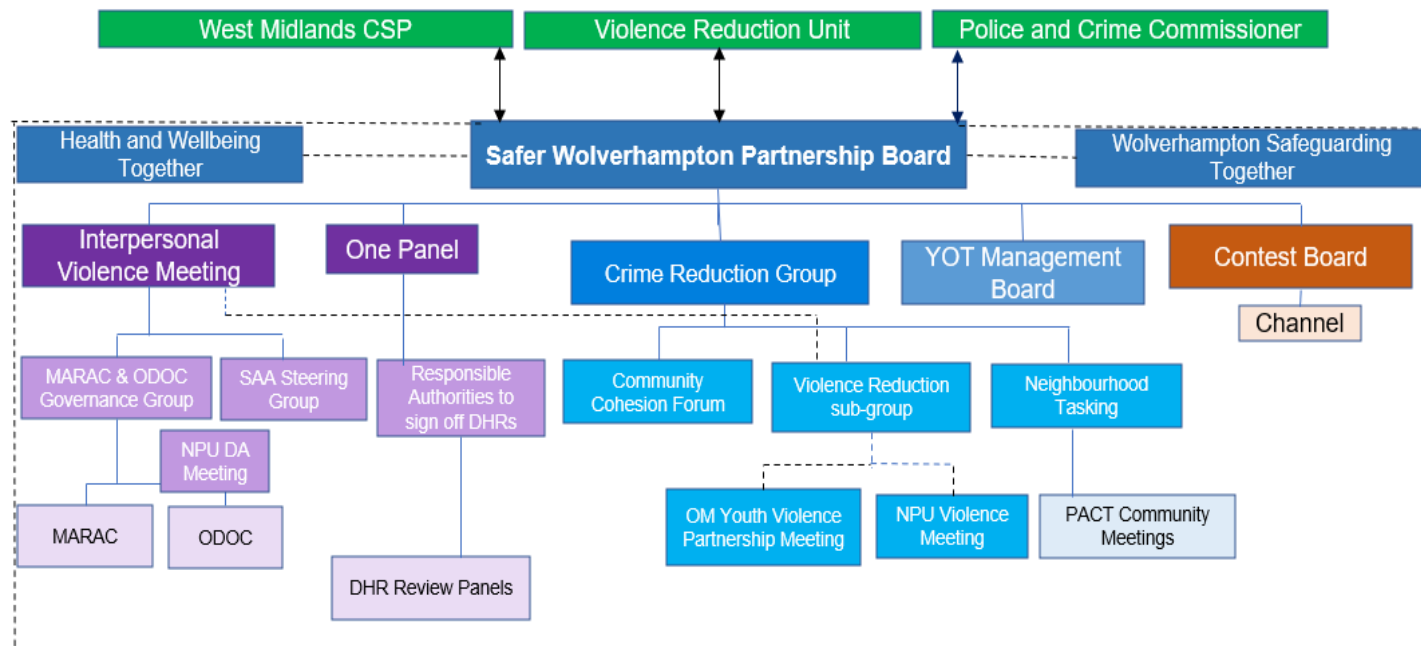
West Midlands CSP

Violence Reduction Unit

Police and Crime Commissioner

Health and Wellbeing Together

Safer Wolverhampton Partnership Board

Wolverhampton Safeguarding Together

Interpersonal Violence Meeting

One Panel

Crime Reduction Group

YOT Management Board

Contest Board

Channel

MARAC & ODOC Governance Group

SAA Steering Group

Responsible Authorities to sign off DHRs

Community Cohesion Forum

Violence Reduction sub-group

Neighbourhood Tasking

NPU DA Meeting

MARAC

ODOC

DHR Review Panels

OM Youth Violence Partnership Meeting

NPU Violence Meeting

PACT Community Meetings